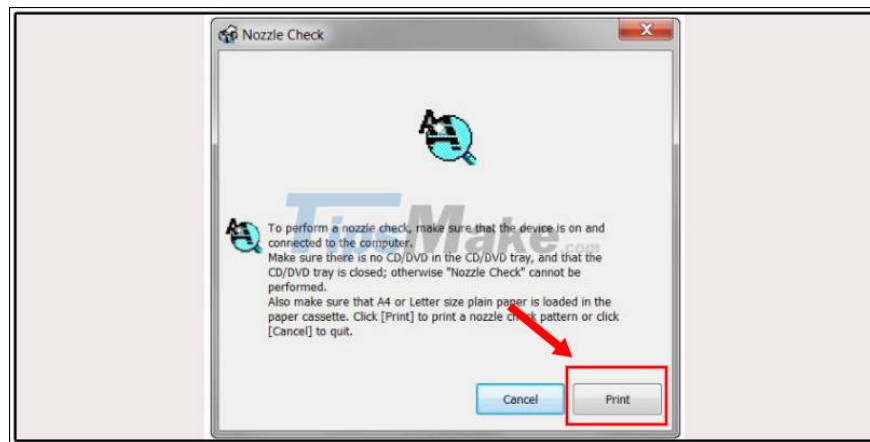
Nozzle Check

To perform a nozzle check, make sure that the device is on and connected to the computer.
Make sure there is no CD/DVD in the CD/DVD tray, and that the CD/DVD tray is closed; otherwise "Nozzle Check" cannot be performed.
Also make sure that A4 or Letter size plain paper is loaded in the paper cassette. Click [Print] to print a nozzle check pattern or click [Cancel] to quit.

TipsMake.com

Cancel
Print